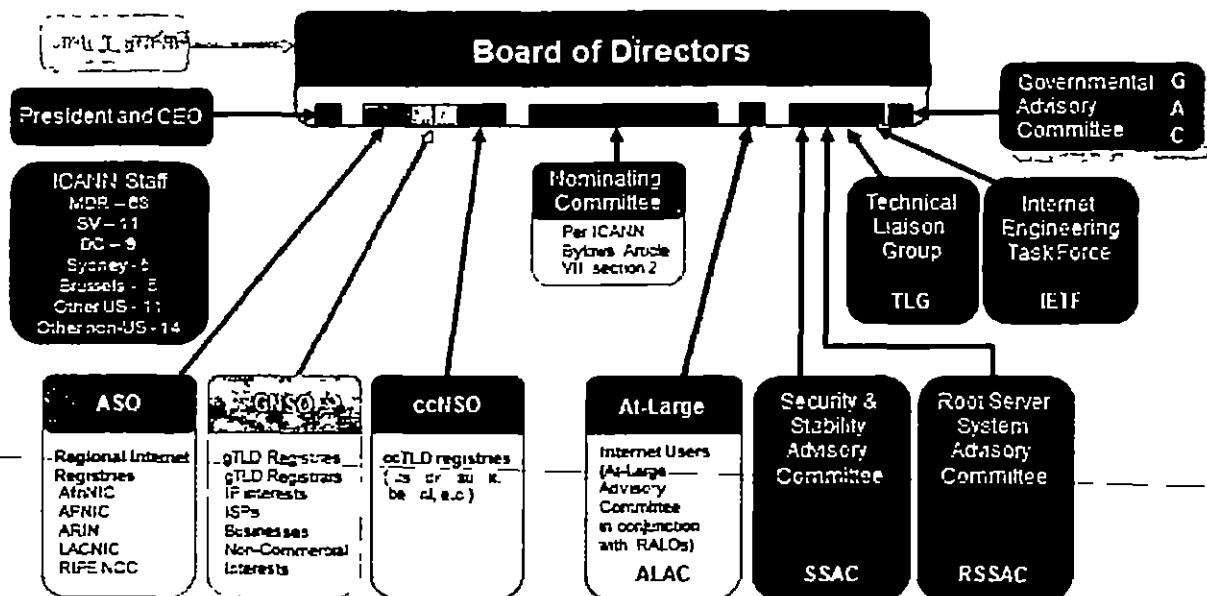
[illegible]

Board of Directors

President and CEO

Governmental G
Advisory A
Committee C

ICANN Staff
MDR – 63
SV – 11
DC – 9
Sydney - 5
Brussels - 5
Other US - 11
Other non-US - 14

Nominating Committee
Per ICANN Bylaws Article VII section 2

Technical Liaison Group
TLG

Internet Engineering Task Force
IETF

ASO
Regional Internet Registries
AfriNIC
APNIC
ARIN
LACNIC
RIPE NCC

GNSO
gTLD Registries
gTLD Registrars
IP interests
ISPs
Businesses
Non-Commercial Interests

ccNSO
ccTLD registries
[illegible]

At-Large
Internet Users (At-Large Advisory Committee in conjunction with RALOs)
ALAC

Security & Stability Advisory Committee
SSAC

Root Server System Advisory Committee
RSSAC